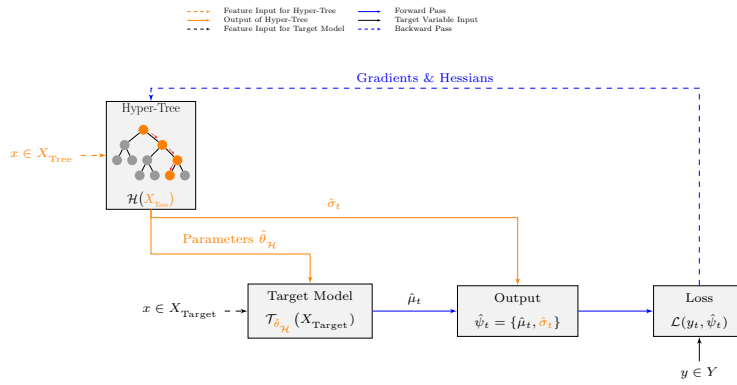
Feature Input for Hyper-Tree
Output of Hyper-Tree
Feature Input for Target Model
Forward Pass
Target Variable Input
Backward Pass

Gradients & Hessians

Hyper-Tree

$x \in X_{\text{Tree}}$

$\mathcal{H}(X_{\text{Tree}})$

$\hat{\sigma}_t$

Parameters $\hat{\theta}_{\mathcal{H}}$

$\hat{\mu}_t$

$x \in X_{\text{Target}}$

Target Model

$\mathcal{T}_{\hat{\theta}_{\mathcal{H}}}(X_{\text{Target}})$

Output

$\hat{\psi}_t = \{\hat{\mu}_t, \hat{\sigma}_t\}$

Loss

$\mathcal{L}(y_t, \hat{\psi}_t)$

$y \in Y$